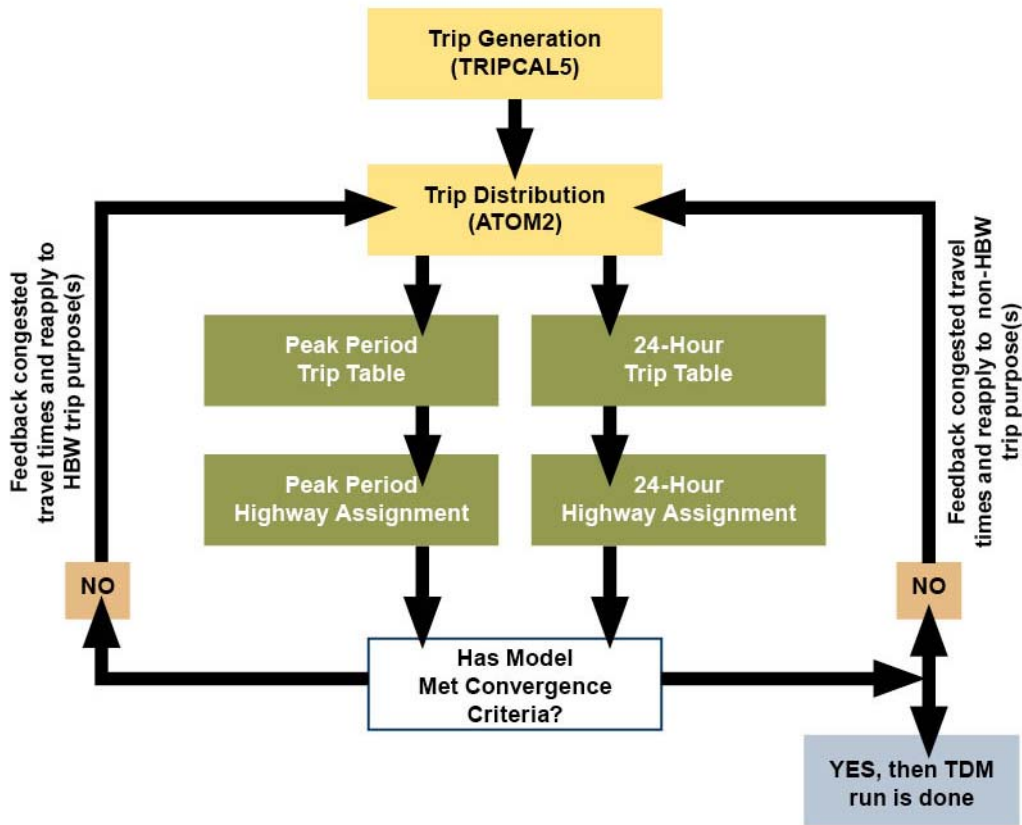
Trip Generation
(TRIPCAL5)

Trip Distribution
(ATOM2)

Feedback congested travel times and reapply to HBW trip purpose(s)

Feedback congested travel times and reapply to non-HBW trip purpose(s)

Peak Period
Trip Table

24-Hour
Trip Table

Peak Period
Highway Assignment

24-Hour
Highway Assignment

NO

NO

Has Model
Met Convergence
Criteria?

YES, then TDM
run is done